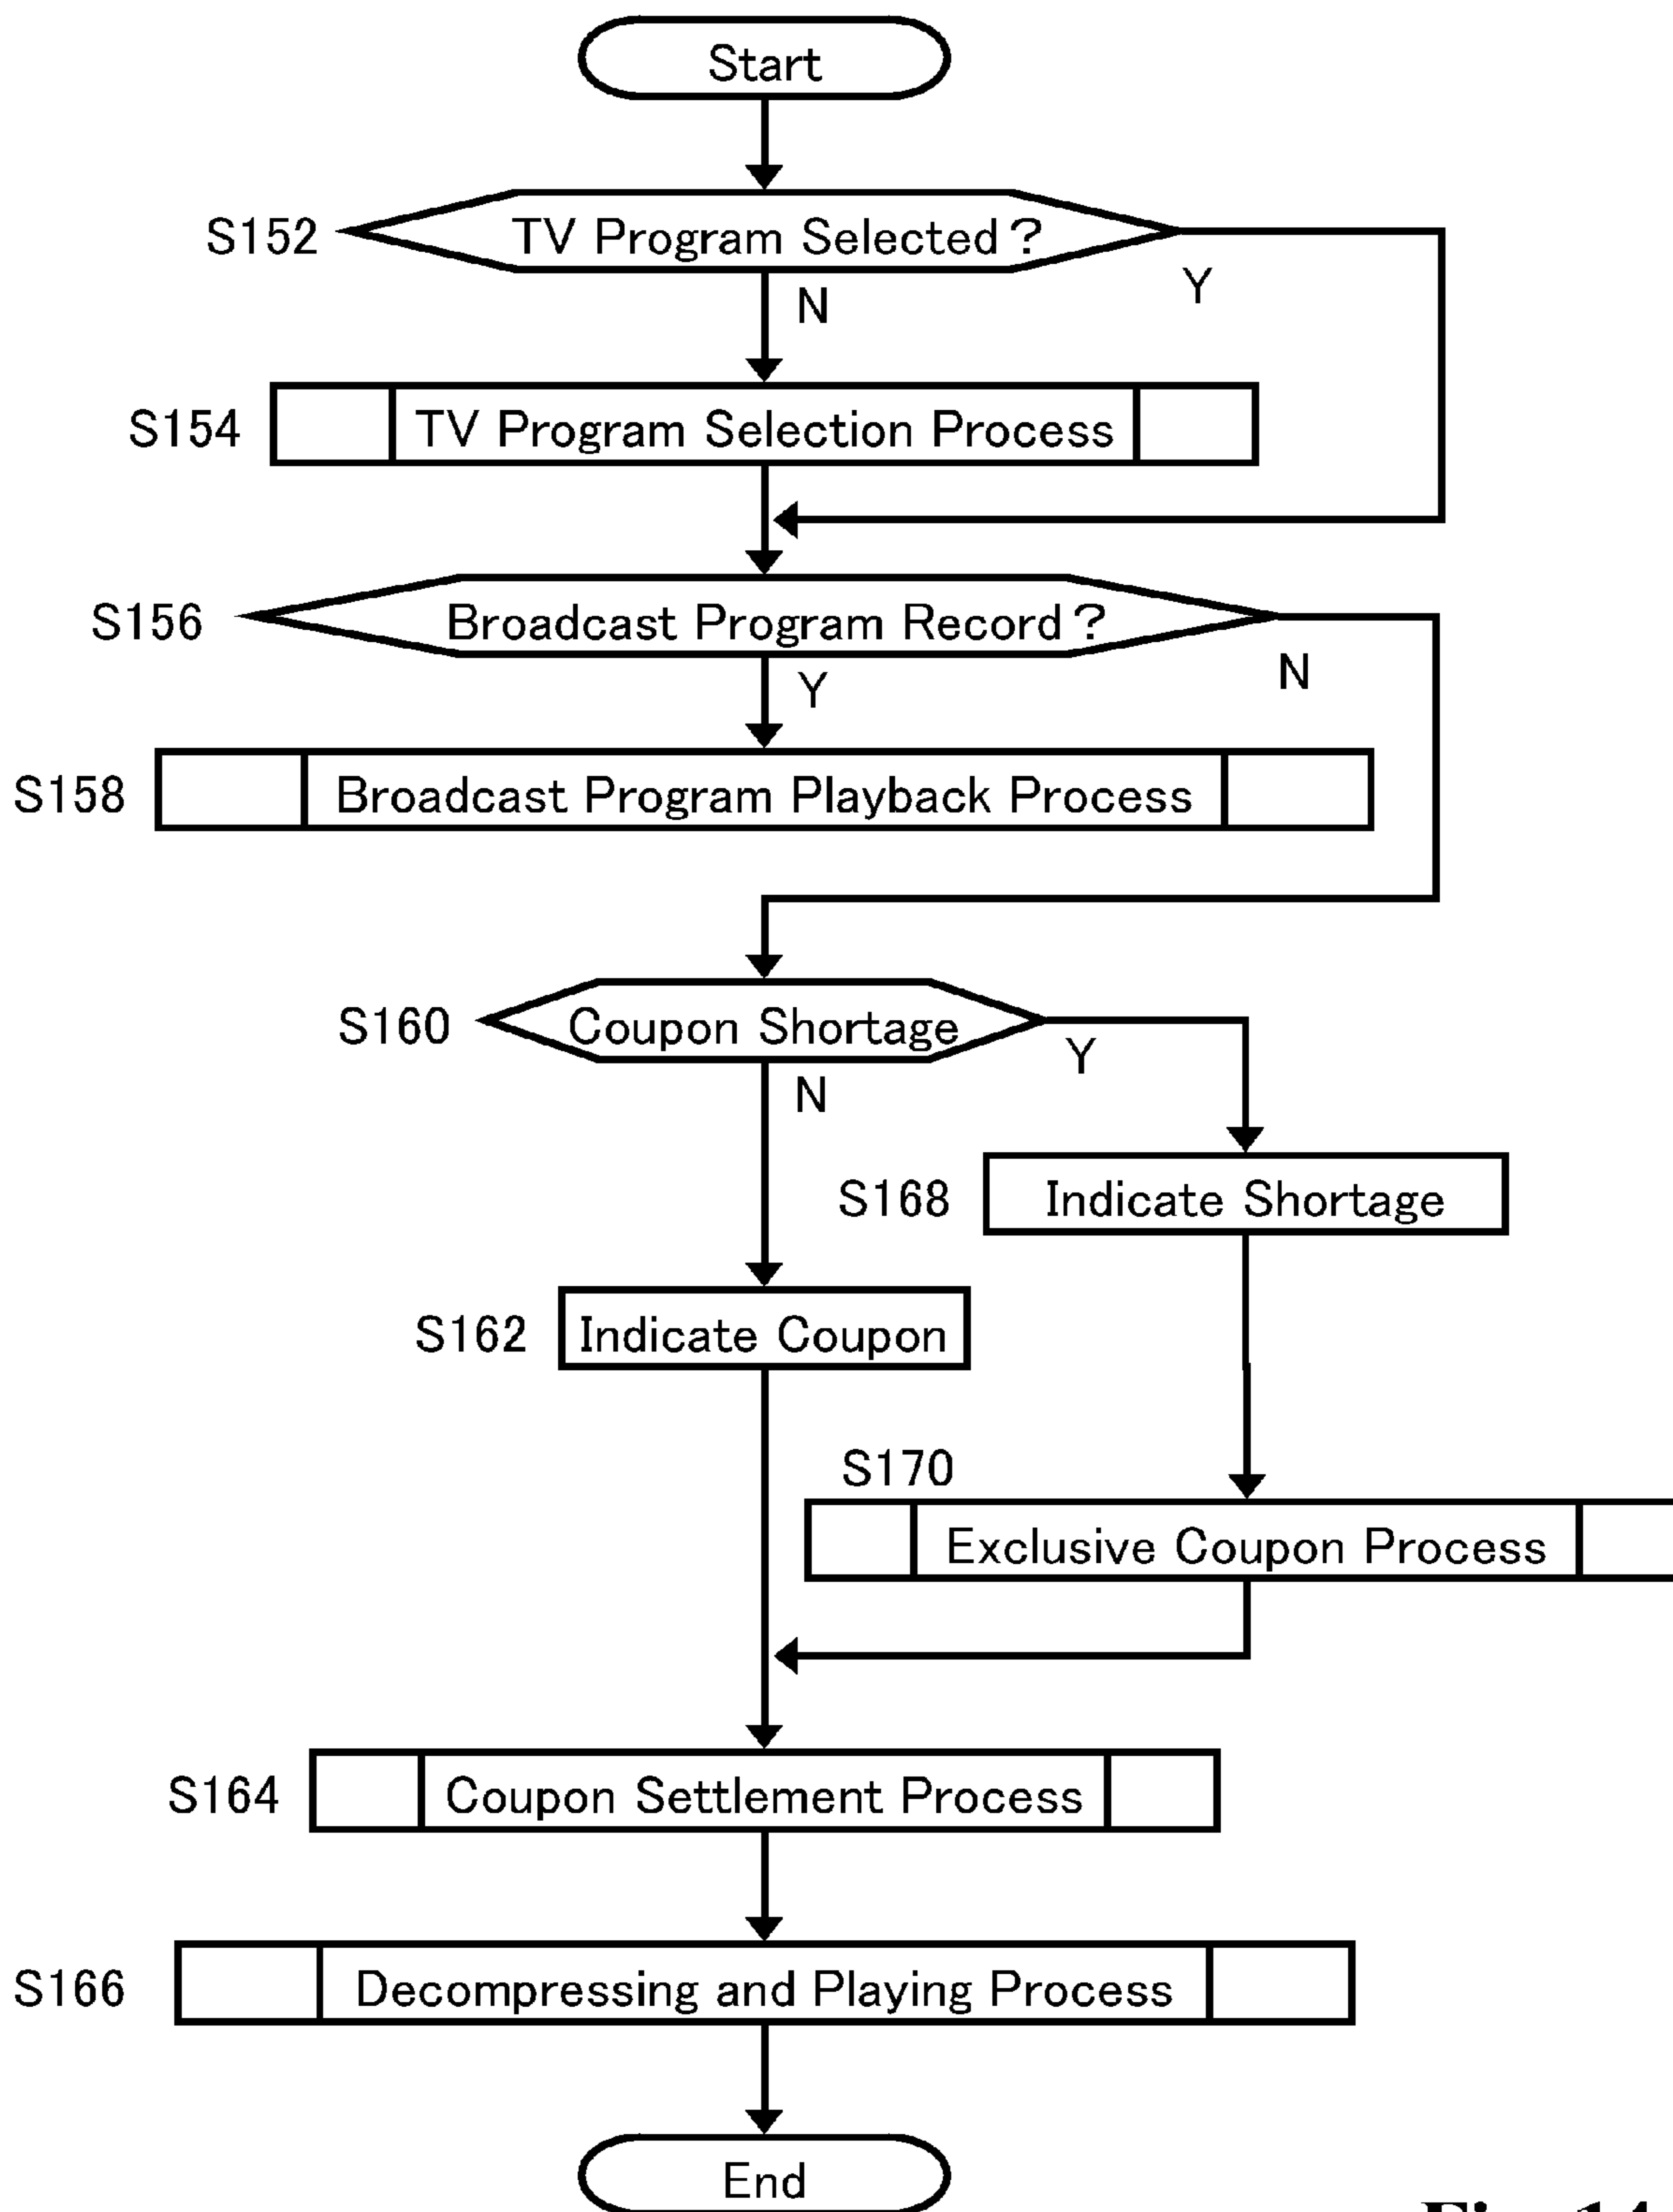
Start

S152 TV Program Selected?
Y
N

S154 TV Program Selection Process

S156 Broadcast Program Record?
N
Y

S158 Broadcast Program Playback Process

S160 Coupon Shortage
Y
N

S168 Indicate Shortage

S162 Indicate Coupon

S170
Exclusive Coupon Process

S164 Coupon Settlement Process

S166 Decompressing and Playing Process

End

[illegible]